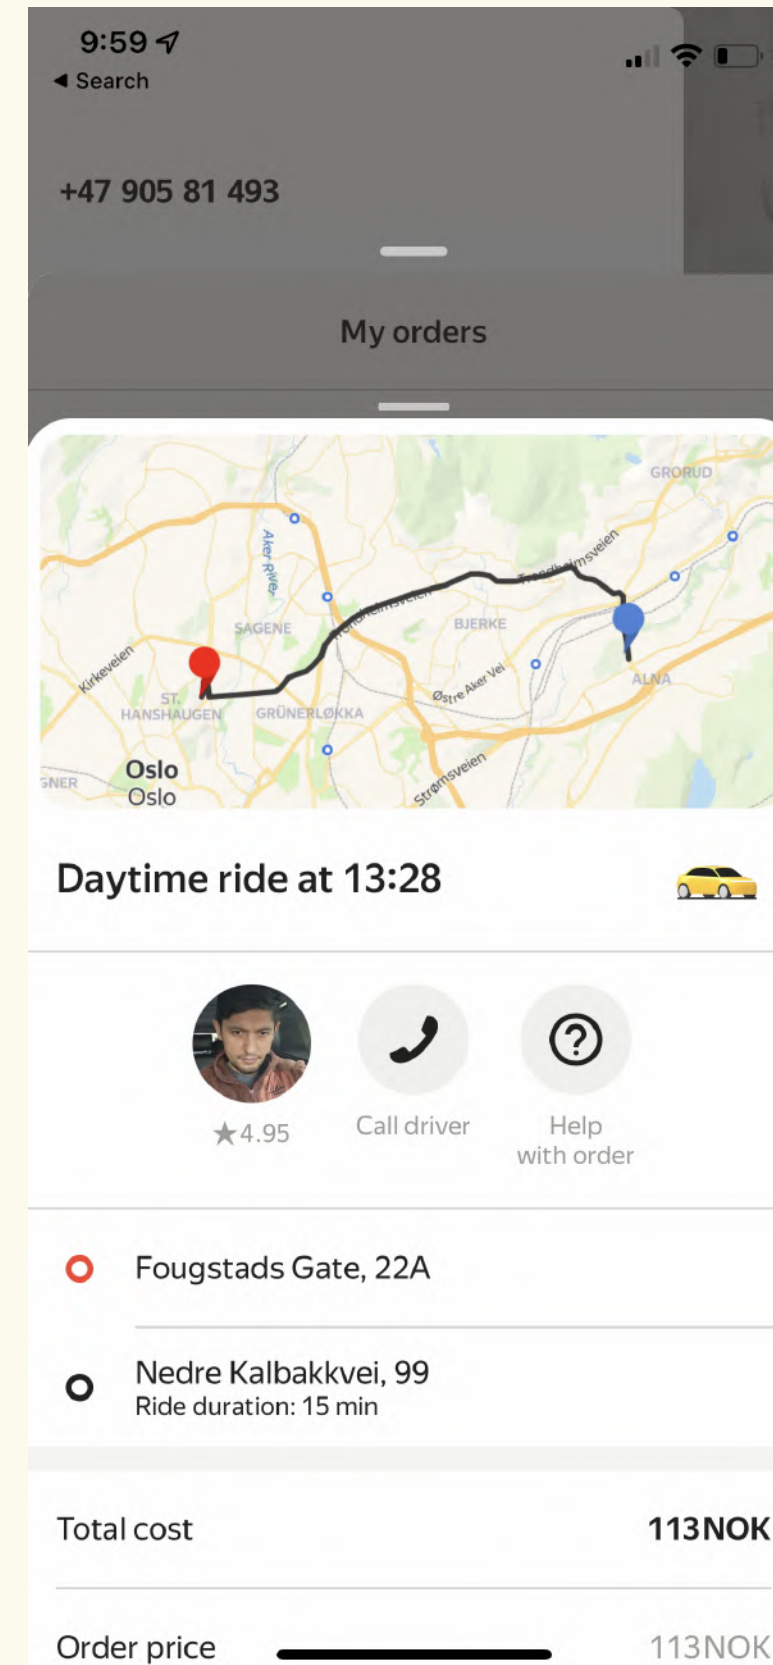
9:59
◀ Search

+47 905 81 493

My orders

GRORUD
Aker River
Trondheimsveien
SAGENE
BJERKE
Kirkeveien
ST. HANSHAUGEN
GRÜNERLØKKA
Østre Aker Vei
ALNA
SNER
Oslo
Oslo
Strømsveien

Daytime ride at 13:28

★4.95
Call driver
Help with order

Fougstads Gate, 22A

Nedre Kalbakkvei, 99
Ride duration: 15 min

Total cost 113NOK

Order price 113NOK